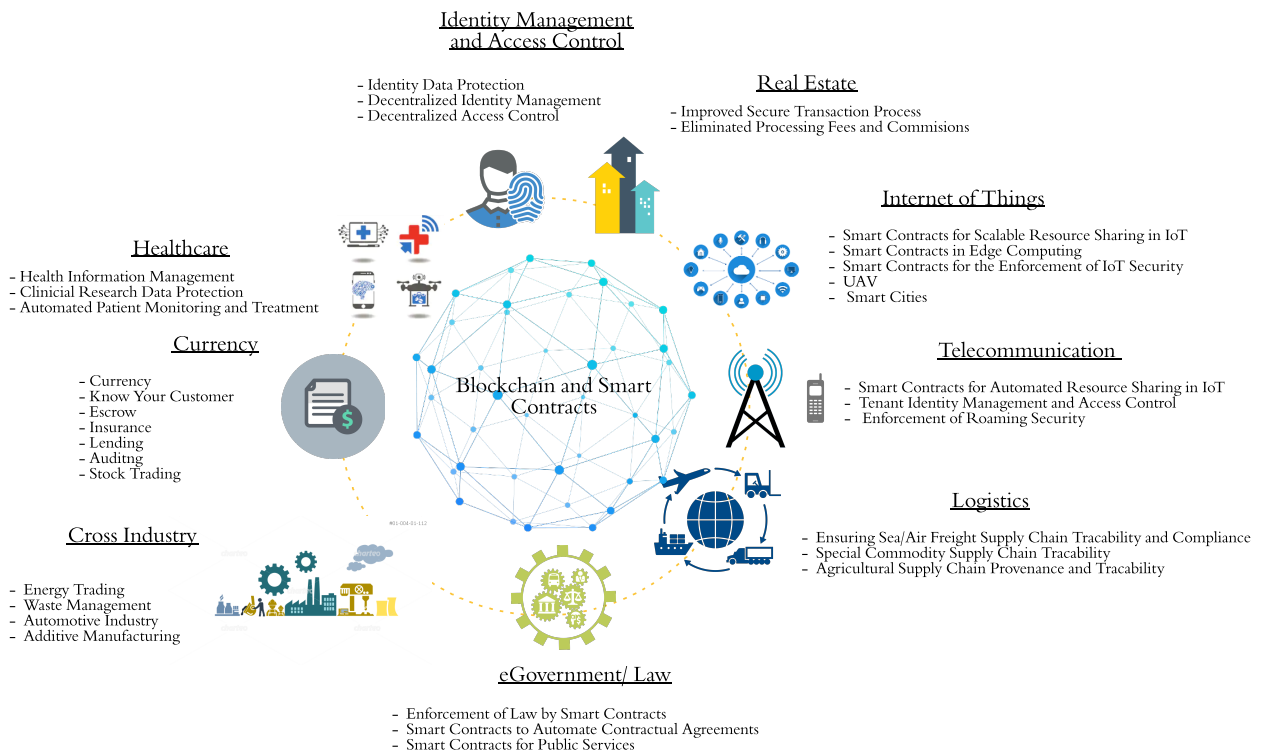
Identity Management and Access Control

- Identity Data Protection
- Decentralized Identity Management
- Decentralized Access Control

Real Estate

- Improved Secure Transaction Process
- Eliminated Processing Fees and Commisions

Internet of Things

- Smart Contracts for Scalable Resource Sharing in IoT
- Smart Contracts in Edge Computing
- Smart Contracts for the Enforcement of IoT Security
- UAV
- Smart Cities

Healthcare

- Health Information Management
- Clinicial Research Data Protection
- Automated Patient Monitoring and Treatment

Currency

- Currency
- Know Your Customer
- Escrow
- Insurance
- Lending
- Auditng
- Stock Trading

Blockchain and Smart Contracts

Telecommunication

- Smart Contracts for Automated Resource Sharing in IoT
- Tenant Identity Management and Access Control
- Enforcement of Roaming Security

Logistics

- Ensuring Sea/Air Freight Supply Chain Tracability and Compliance
- Special Commodity Supply Chain Tracability
- Agricultural Supply Chain Provenance and Tracability

Cross Industry

- Energy Trading
- Waste Management
- Automotive Industry
- Additive Manufacturing

eGovernment/ Law

- Enforcement of Law by Smart Contracts
- Smart Contracts to Automate Contractual Agreements
- Smart Contracts for Public Services